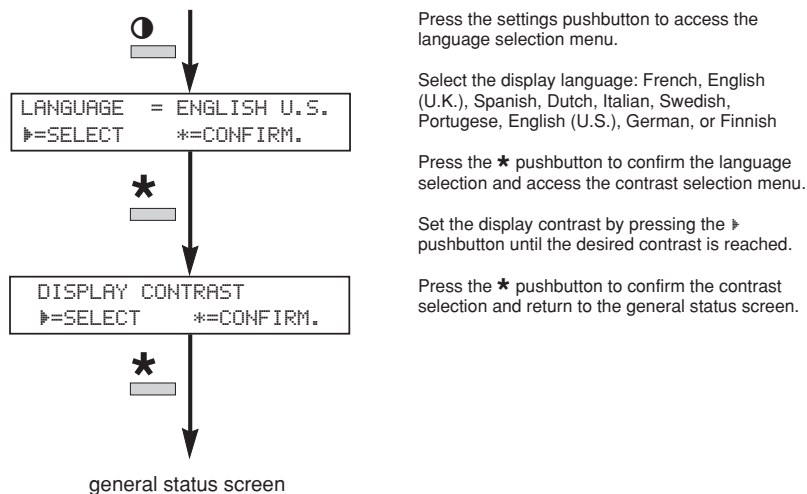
LANGUAGE = ENGLISH U.S.
▶=SELECT *=CONFIRM.

DISPLAY CONTRAST
▶=SELECT *=CONFIRM.

general status screen

Press the settings pushbutton to access the language selection menu.

Select the display language: French, English (U.K.), Spanish, Dutch, Italian, Swedish, Portugese, English (U.S.), German, or Finnish

Press the ★ pushbutton to confirm the language selection and access the contrast selection menu.

Set the display contrast by pressing the ▶ pushbutton until the desired contrast is reached.

Press the ★ pushbutton to confirm the contrast selection and return to the general status screen.